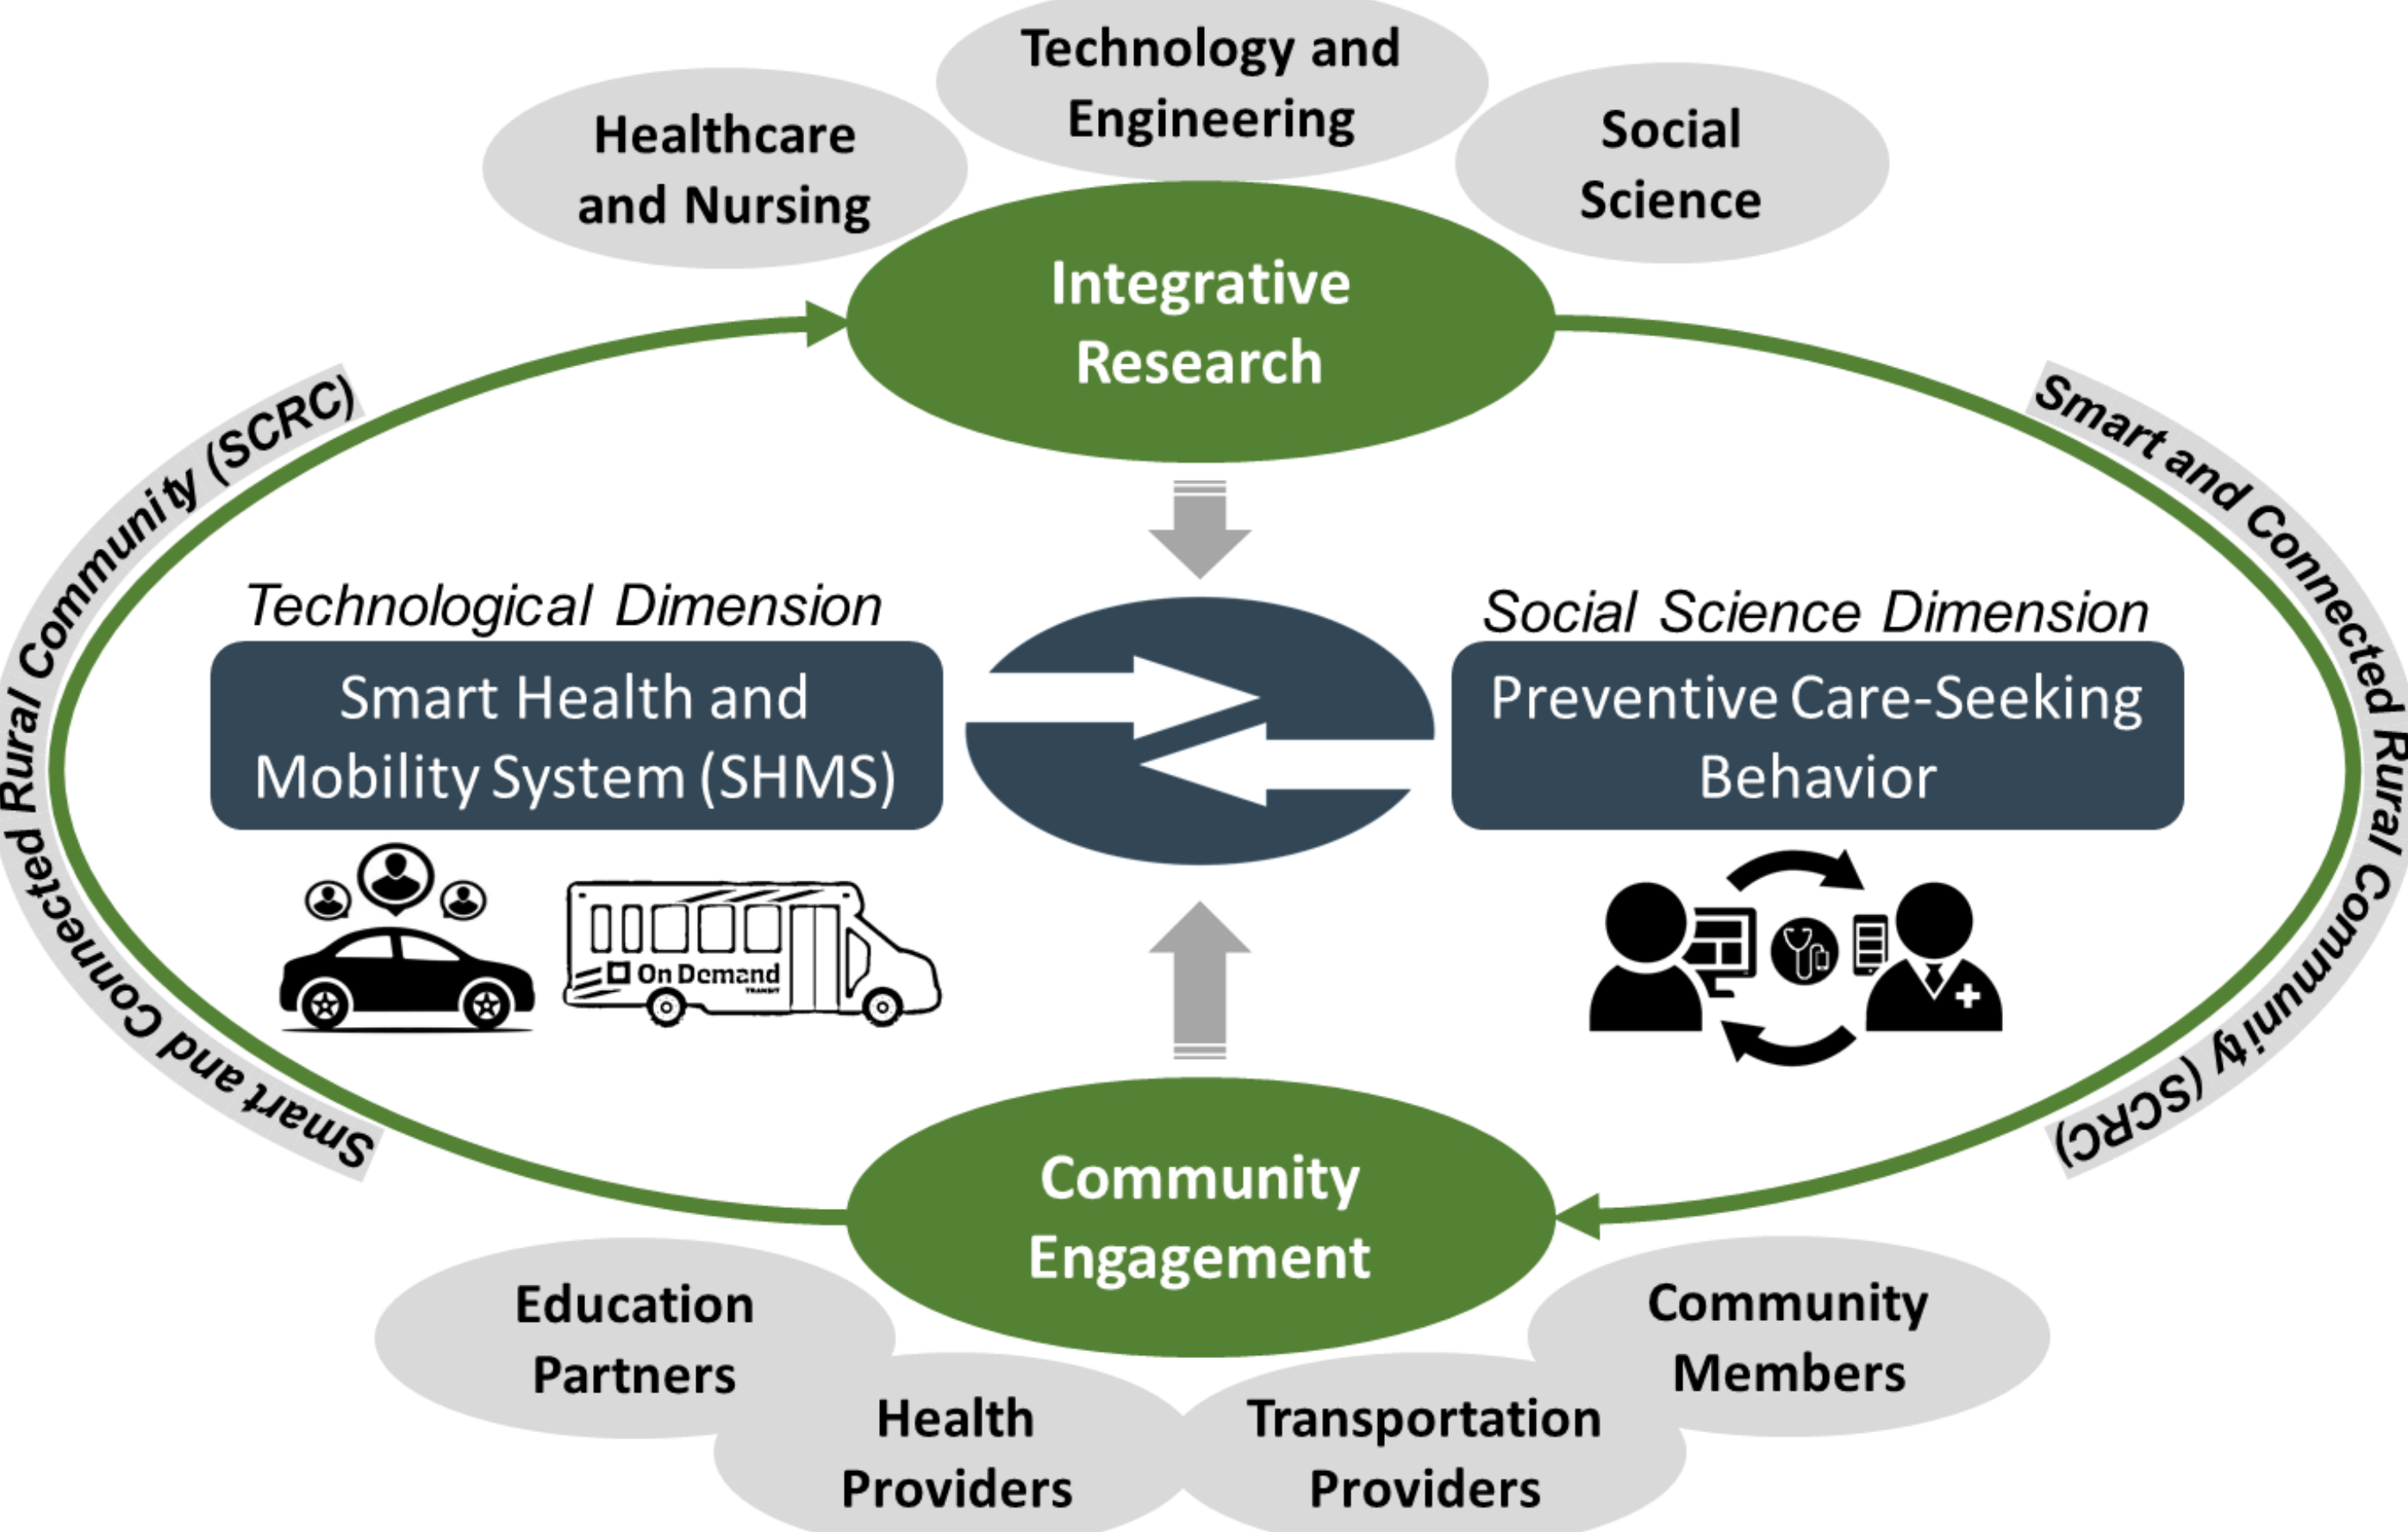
Healthcare and Nursing

Technology and Engineering

Social Science

Integrative Research

Smart and Connected Rural Community (SCRC)

Smart and Connected Rural Community (SCRC)

Technological Dimension

Smart Health and Mobility System (SHMS)

Social Science Dimension

Preventive Care-Seeking Behavior

On Demand

Community Engagement

Education Partners

Health Providers

Transportation Providers

Community Members